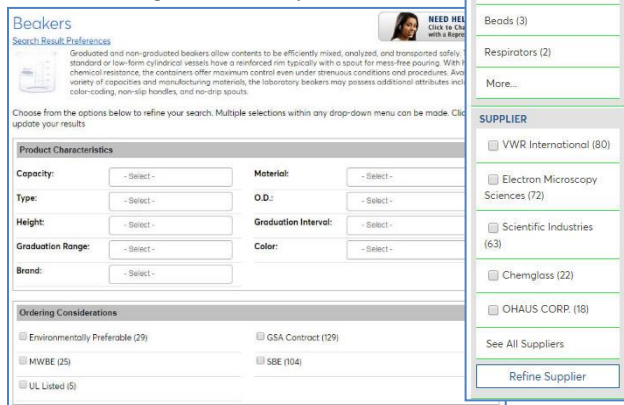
Beakers
Search Result Preferences

Graduated and non-graduated beakers allow contents to be efficiently mixed, analyzed, and transported safely. T standard or low-form cylindrical vessels have a reinforced rim typically with a spout for mess-free pouring. With h chemical resistance, the containers offer maximum control even under strenuous conditions and procedures. Avo variety of capacities and manufacturing materials, the laboratory beakers may possess additional attributes inclu color-coding, non-slip handles, and no-drip spouts.

NEED HEL Click to Cha with a Repre

Choose from the options below to refine your search. Multiple selections within any drop-down menu can be made. Clic update your results

| Product Characteristics | | | |
|---|---|---|---|
| Capacity: | - Select - | Material: | - Select - |
| Type: | - Select - | O.D.: | - Select - |
| Height: | - Select - | Graduation Interval: | - Select - |
| Graduation Range: | - Select - | Color: | - Select - |
| Brand: | - Select - | | |

Ordering Considerations
Environmentally Preferable (29)
GSA Contract (129)
MWBE (25)
SBE (104)
UL Listed (5)

Beads (3)
Respirators (2)
More...

SUPPLIER
VWR International (80)
Electron Microscopy Sciences (72)
Scientific Industries (63)
Chemglass (22)
OHAUS CORP. (18)
See All Suppliers
Refine Supplier